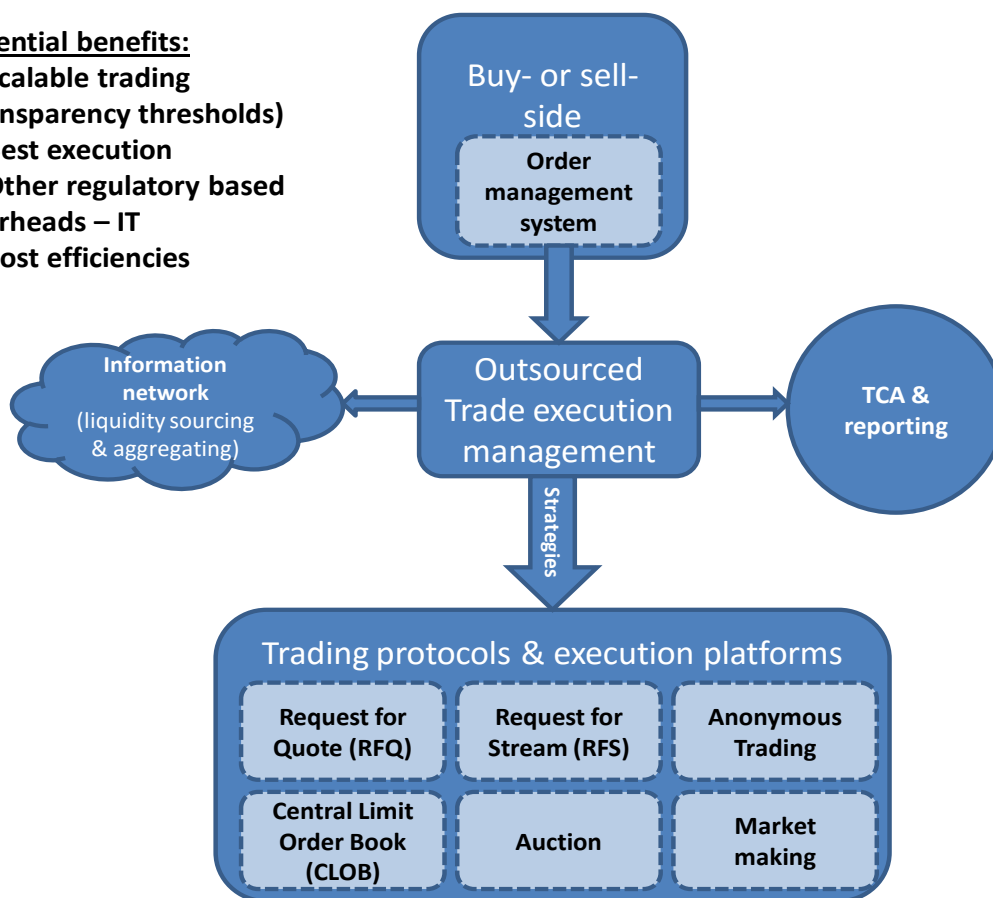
ential benefits:
calable trading
nsparency thresholds)
est execution
Other regulatory based
rheads – IT
ost efficiencies

Buy- or sell-side

Order management system

Information network (liquidity sourcing & aggregating)

Outsourced Trade execution management

TCA & reporting

Strategies

Trading protocols & execution platforms

| Request for Quote (RFQ) | Request for Stream (RFS) | Anonymous Trading |
|---|---|---|
| Central Limit Order Book (CLOB) | Auction | Market making |